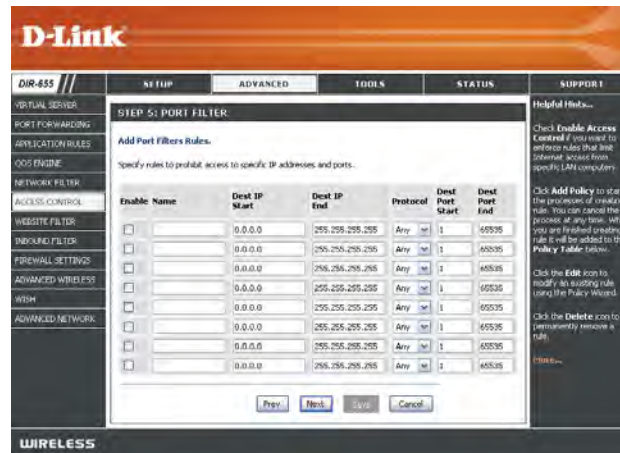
D-Link

DIR-655

SETUP | ADVANCED | TOOLS | STATUS | SUPPORT

VIRTUAL SERVER
PORT FORWARDING
APPLICATION RULES
QOS ENGINE
NETWORK FILTER
ACCESS CONTROL
WEBSITE FILTER
INBOUND FILTER
FIREWALL SETTINGS
ADVANCED WIRELESS
WISH
ADVANCED NETWORK

STEP 5: PORT FILTER

Add Port Filters Rules.

Specify rules to prohibit access to specific IP addresses and ports.

| Enable | Name | Dest IP Start | Dest IP End | Protocol | Dest Port Start | Dest Port End |
|---|---|---|---|---|---|---|
| ☐ | | 0.0.0.0 | 255.255.255.255 | Any | 1 | 65535 |
| ☐ | | 0.0.0.0 | 255.255.255.255 | Any | 1 | 65535 |
| ☐ | | 0.0.0.0 | 255.255.255.255 | Any | 1 | 65535 |
| ☐ | | 0.0.0.0 | 255.255.255.255 | Any | 1 | 65535 |
| ☐ | | 0.0.0.0 | 255.255.255.255 | Any | 1 | 65535 |
| ☐ | | 0.0.0.0 | 255.255.255.255 | Any | 1 | 65535 |
| ☐ | | 0.0.0.0 | 255.255.255.255 | Any | 1 | 65535 |
| ☐ | | 0.0.0.0 | 255.255.255.255 | Any | 1 | 65535 |

Prev | Next | Save | Cancel

Helpful Hints...

Check Enable Access Control if you want to enforce rules that limit Internet access from specific LAN computers.

Click Add Policy to sta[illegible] the processes of creat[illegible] rule. You can cancel the process at any time. Wh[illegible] you are finished creatin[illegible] rule it will be added to th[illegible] Policy Table below.

Click the Edit icon to modify an existing rule using the Policy Wizard.

Click the Delete icon to permanently remove a rule.

More...

WIRELESS